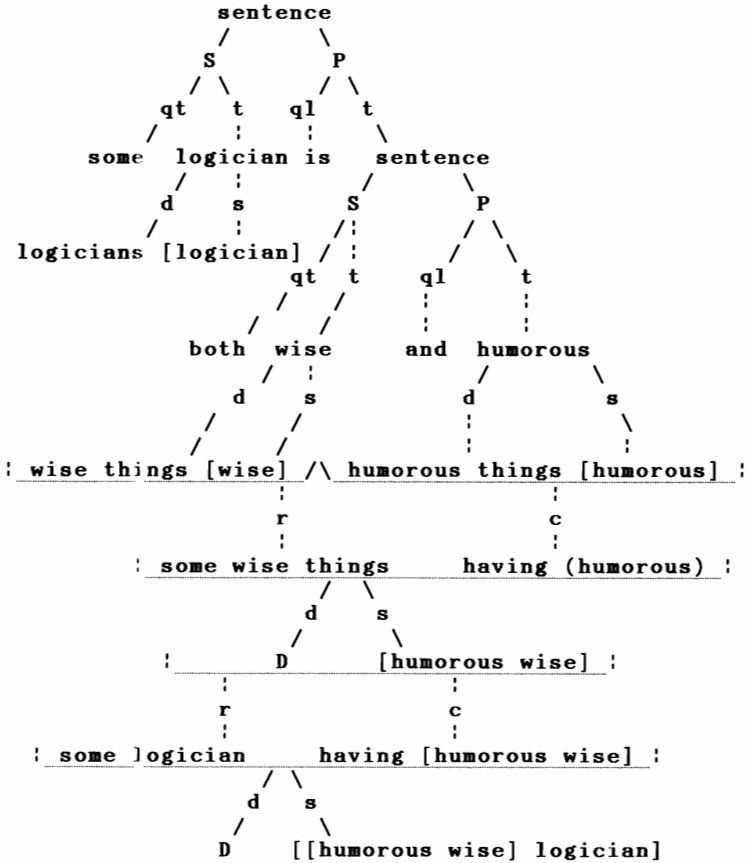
sentence
S P
qt t ql t
some logician is sentence
d s S P
logicians [logician] qt t ql t
both wise and humorous
d s d s
wise things [wise] /\ humorous things [humorous]
r c
some wise things having (humorous)
d s
D [humorous wise]
r c
some logician having [humorous wise]
d s
D [[humorous wise] logician]